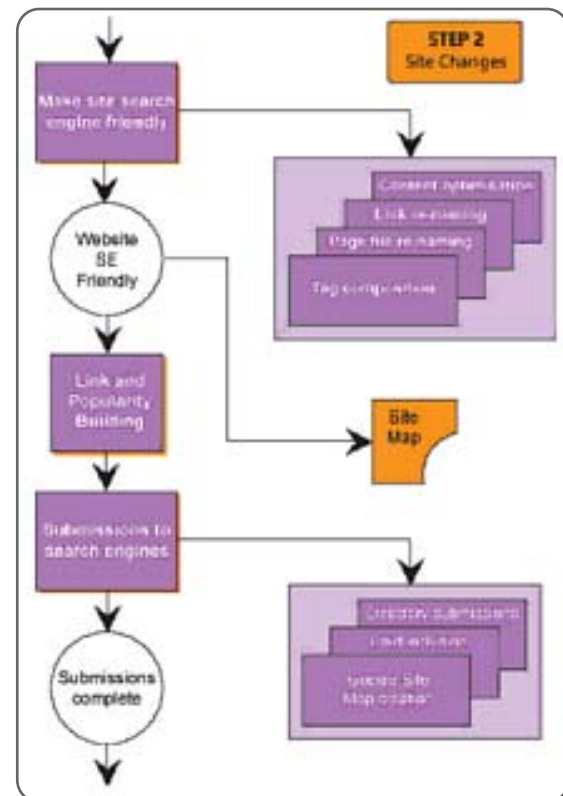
STEP 2
Site Changes

Make site search engine friendly

Content optimization
Link renaming
Page file renaming
Tag optimization

Website SE Friendly

Link and Popularity Building

Site Map

Submissions to search engines

Directory submissions
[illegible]
Google Site Map creation

Submissions complete